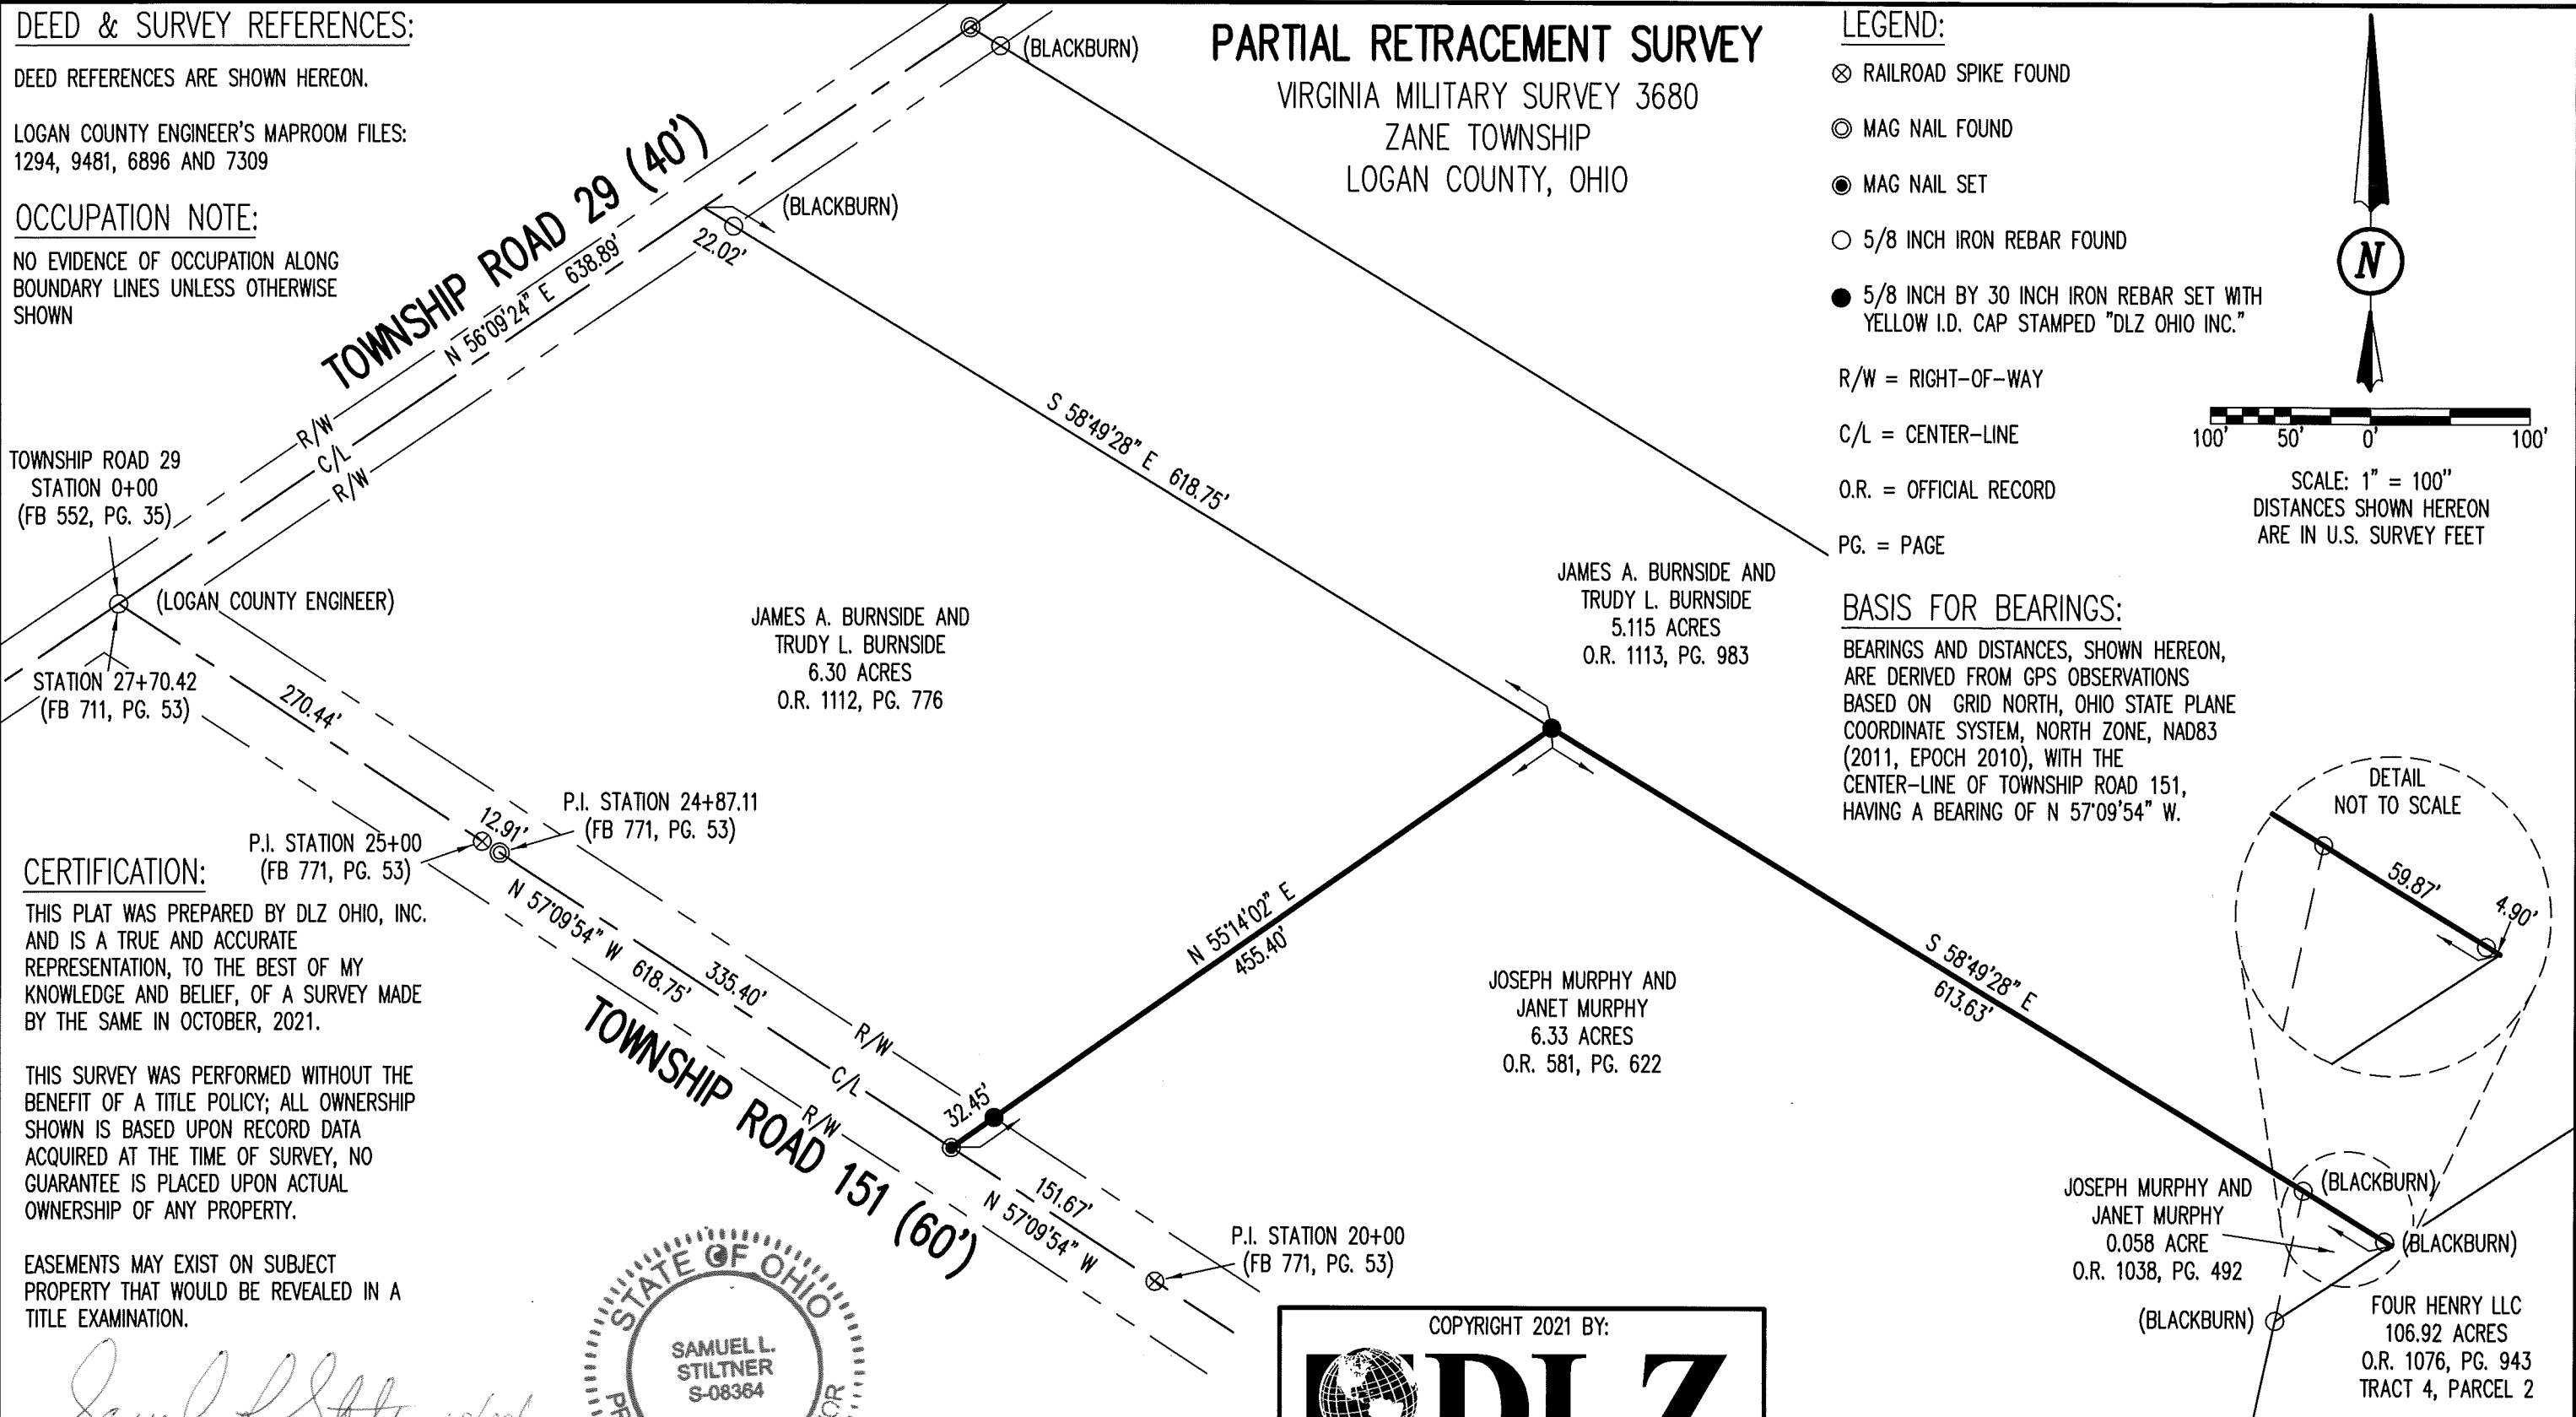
DEED & SURVEY REFERENCES:

DEED REFERENCES ARE SHOWN HEREON.

LOGAN COUNTY ENGINEER'S MAPROOM FILES: 1294, 9481, 6896 AND 7309

OCCUPATION NOTE:

NO EVIDENCE OF OCCUPATION ALONG BOUNDARY LINES UNLESS OTHERWISE SHOWN

PARTIAL RETRACEMENT SURVEY
VIRGINIA MILITARY SURVEY 3680
ZANE TOWNSHIP
LOGAN COUNTY, OHIO

LEGEND:
RAILROAD SPIKE FOUND
MAG NAIL FOUND
MAG NAIL SET
5/8 INCH IRON REBAR FOUND
5/8 INCH BY 30 INCH IRON REBAR SET WITH YELLOW I.D. CAP STAMPED "DLZ OHIO INC."
R/W = RIGHT-OF-WAY
C/L = CENTER-LINE
O.R. = OFFICIAL RECORD
PG. = PAGE

N

100' 50' 0' 100'
SCALE: 1" = 100"
DISTANCES SHOWN HEREON ARE IN U.S. SURVEY FEET

BASIS FOR BEARINGS:
BEARINGS AND DISTANCES, SHOWN HEREON, ARE DERIVED FROM GPS OBSERVATIONS BASED ON GRID NORTH, OHIO STATE PLANE COORDINATE SYSTEM, NORTH ZONE, NAD83 (2011, EPOCH 2010), WITH THE CENTER-LINE OF TOWNSHIP ROAD 151, HAVING A BEARING OF N 57°09'54" W.

(BLACKBURN)
TOWNSHIP ROAD 29 (40')
N 56°09'24" E 638.89'
22.02'
(BLACKBURN)
R/W
C/L
R/W
TOWNSHIP ROAD 29
STATION 0+00
(FB 552, PG. 35)
(LOGAN COUNTY ENGINEER)
STATION 27+70.42
(FB 711, PG. 53)
270.44'
S 58°49'28" E 618.75'
JAMES A. BURNSIDE AND
TRUDY L. BURNSIDE
6.30 ACRES
O.R. 1112, PG. 776
JAMES A. BURNSIDE AND
TRUDY L. BURNSIDE
5.115 ACRES
O.R. 1113, PG. 983
P.I. STATION 24+87.11
(FB 771, PG. 53)
P.I. STATION 25+00
(FB 771, PG. 53)
12.91'
N 57°09'54" W 618.75'
335.40'
R/W
C/L
R/W
TOWNSHIP ROAD 151 (60')
32.45'
N 55°14'02" E
455.40'
151.67'
N 57°09'54" W
P.I. STATION 20+00
(FB 771, PG. 53)
JOSEPH MURPHY AND
JANET MURPHY
6.33 ACRES
O.R. 581, PG. 622
S 58°49'28" E
613.63'
DETAIL
NOT TO SCALE
59.87'
4.90'
(BLACKBURN)
(BLACKBURN)
(BLACKBURN)
JOSEPH MURPHY AND
JANET MURPHY
0.058 ACRE
O.R. 1038, PG. 492
FOUR HENRY LLC
106.92 ACRES
O.R. 1076, PG. 943
TRACT 4, PARCEL 2

CERTIFICATION:

THIS PLAT WAS PREPARED BY DLZ OHIO, INC. AND IS A TRUE AND ACCURATE REPRESENTATION, TO THE BEST OF MY KNOWLEDGE AND BELIEF, OF A SURVEY MADE BY THE SAME IN OCTOBER, 2021.

THIS SURVEY WAS PERFORMED WITHOUT THE BENEFIT OF A TITLE POLICY; ALL OWNERSHIP SHOWN IS BASED UPON RECORD DATA ACQUIRED AT THE TIME OF SURVEY, NO GUARANTEE IS PLACED UPON ACTUAL OWNERSHIP OF ANY PROPERTY.

EASEMENTS MAY EXIST ON SUBJECT PROPERTY THAT WOULD BE REVEALED IN A TITLE EXAMINATION.

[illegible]

STATE OF OHIO
SAMUEL L. STILTNER
S-08364
PR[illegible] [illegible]OR

COPYRIGHT 2021 BY:
DLZ